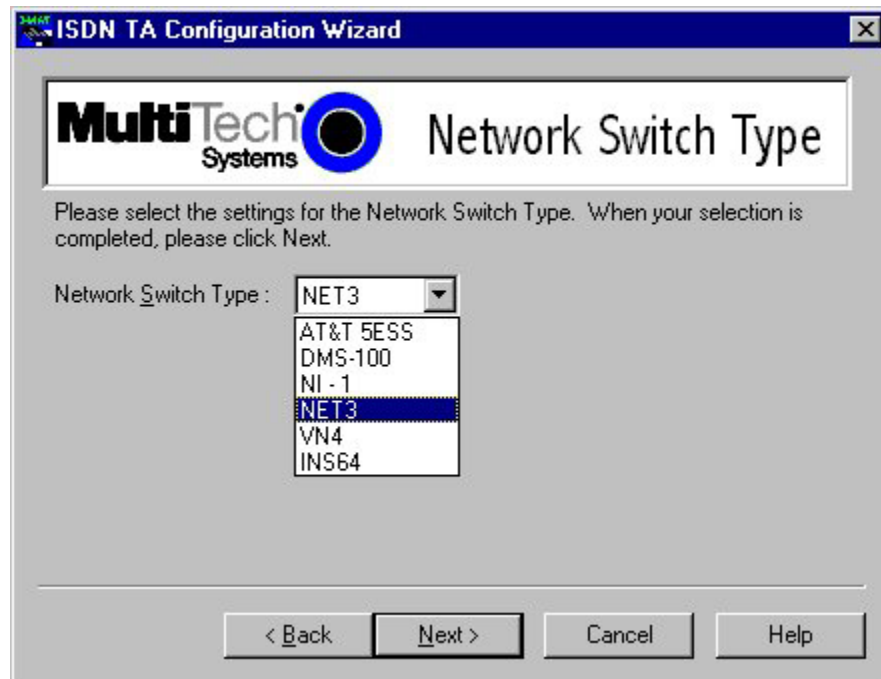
ISDN TA Configuration Wizard

MultiTech Systems

Network Switch Type

Please select the settings for the Network Switch Type. When your selection is completed, please click Next.

Network Switch Type : NET3

AT&T 5ESS
DMS-100
NI - 1
NET3
VN4
INS64

< Back | Next > | Cancel | Help